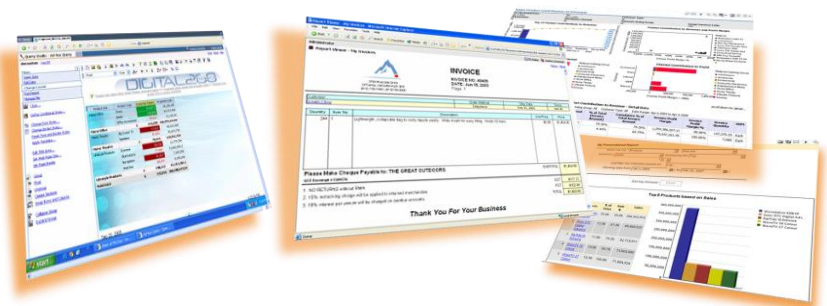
DIGITAL260

start

Report Viewer - My Invoices

INVOICE

INVOICE NO: 40405

DATE: Jun 15 2005

Please Make Cheque Payable to: THE GREAT OUTDOORS

Thank You For Your Business

Top 5 Products based on Sales